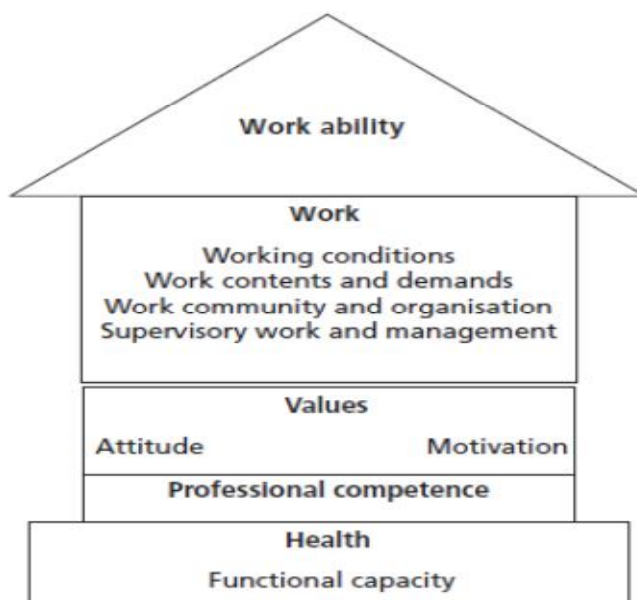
Work ability

Work

Working conditions
Work contents and demands
Work community and organisation
Supervisory work and management

Values

Attitude

Motivation

Professional competence

Health

Functional capacity